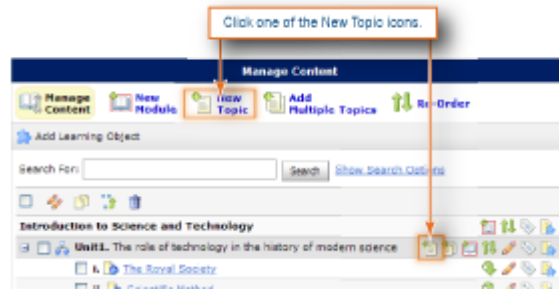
Click one of the New Topic icons.

Manage Content

Manage Content

New Module

New Topic

Add Multiple Topics

Re-Order

Add Learning Object

Search For:

Search

Show Search Options

Introduction to Science and Technology

Unit1. The role of technology in the history of modern science

I. The Royal Society

II. Scientific Method